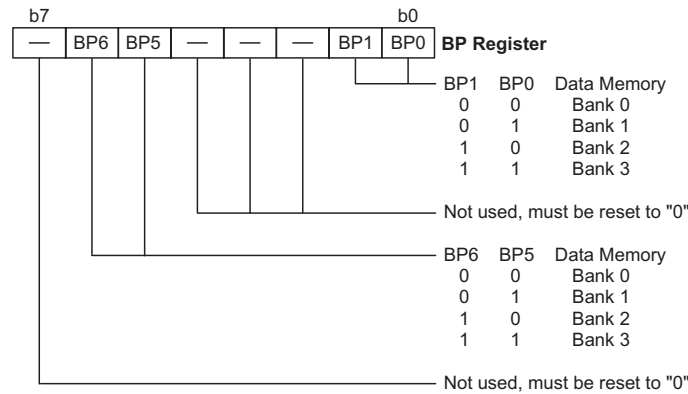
b7 b0

| — | BP6 | BP5 | — | — | — | BP1 | BP0 |
|---|---|---|---|---|---|---|---|

**BP Register**

| BP1 | BP0 | Data Memory |
|---|---|---|
| 0 | 0 | Bank 0 |
| 0 | 1 | Bank 1 |
| 1 | 0 | Bank 2 |
| 1 | 1 | Bank 3 |

Not used, must be reset to "0"

| BP6 | BP5 | Data Memory |
|---|---|---|
| 0 | 0 | Bank 0 |
| 0 | 1 | Bank 1 |
| 1 | 0 | Bank 2 |
| 1 | 1 | Bank 3 |

Not used, must be reset to "0"